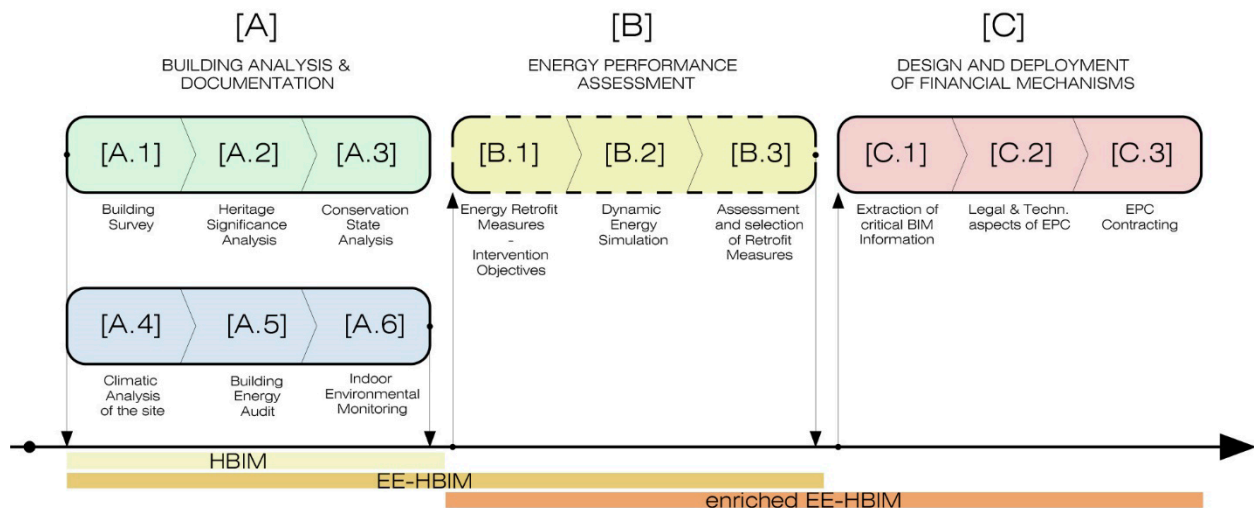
[A]

BUILDING ANALYSIS & DOCUMENTATION

[B]

ENERGY PERFORMANCE ASSESSMENT

[C]

DESIGN AND DEPLOYMENT OF FINANCIAL MECHANISMS

[A.1] [A.2] [A.3]

Building Survey

Heritage Significance Analysis

Conservation State Analysis

[B.1] [B.2] [B.3]

Energy Retrofit Measures - Intervention Objectives

Dynamic Energy Simulation

Assessment and selection of Retrofit Measures

[C.1] [C.2] [C.3]

Extraction of critical BIM Information

Legal & Techn. aspects of EPC

EPC Contracting

[A.4] [A.5] [A.6]

Climatic Analysis of the site

Building Energy Audit

Indoor Environmental Monitoring

HBIM

EE-HBIM

enriched EE-HBIM